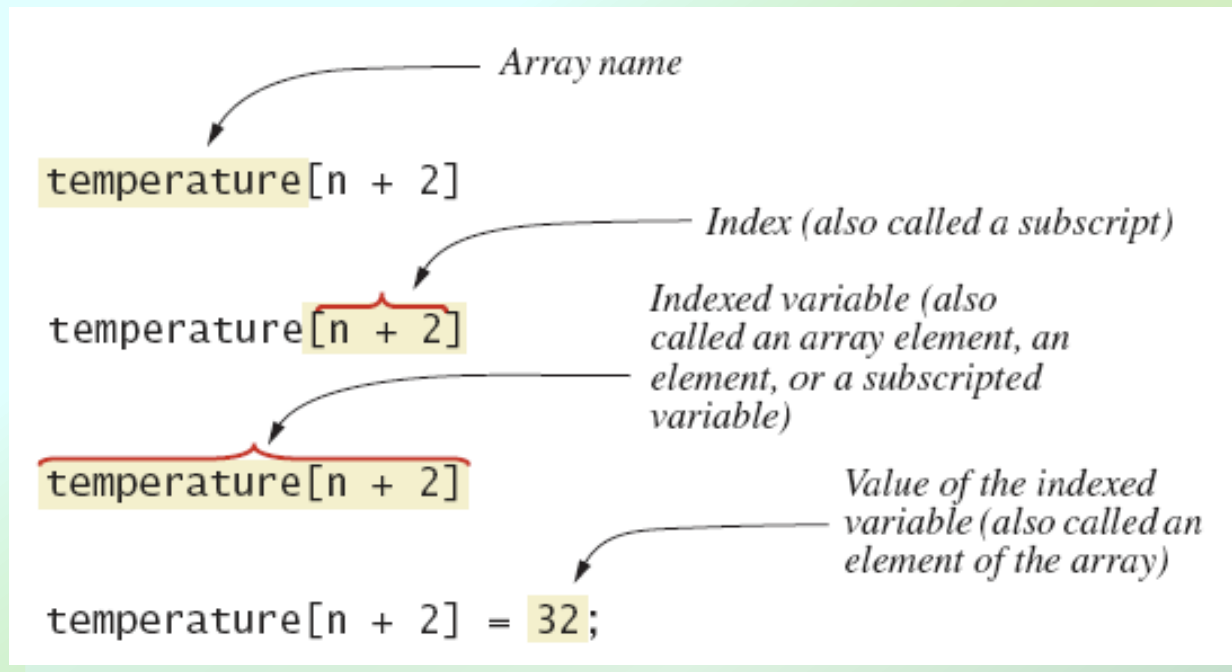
Array name

temperature[n + 2]

Index (also called a subscript)

temperature[n + 2]

Indexed variable (also called an array element, an element, or a subscripted variable)

temperature[n + 2]

Value of the indexed variable (also called an element of the array)

temperature[n + 2] = 32;